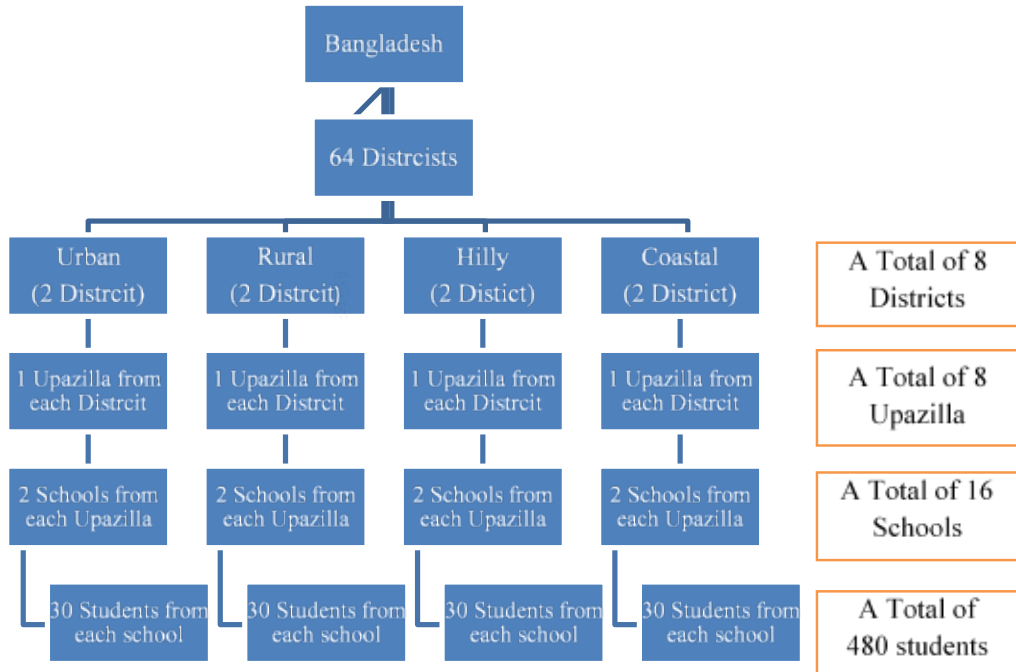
Bangladesh

64 Distrcists

Urban (2 Distrcit)

Rural (2 Distrcit)

Hilly (2 Distict)

Coastal (2 District)

A Total of 8 Districts

1 Upazilla from each Distrcit

1 Upazilla from each Distrcit

1 Upazilla from each Distrcit

1 Upazilla from each Distrcit

A Total of 8 Upazilla

2 Schools from each Upazilla

2 Schools from each Upazilla

2 Schools from each Upazilla

2 Schools from each Upazilla

A Total of 16 Schools

30 Students from each school

30 Students from each school

30 Students from each school

30 Students from each school

A Total of 480 students